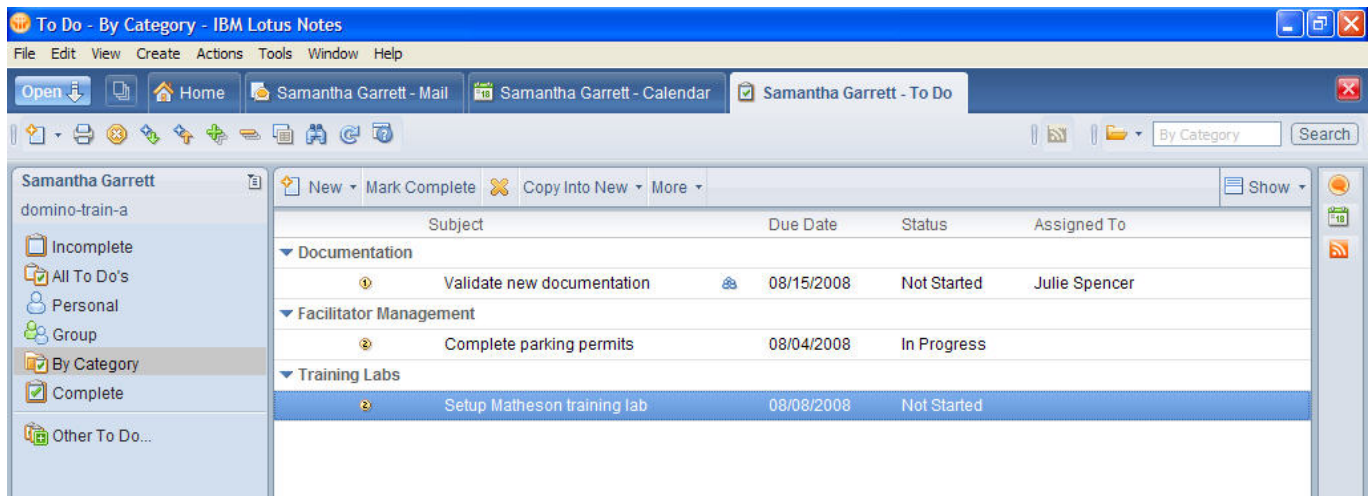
To Do - By Category - IBM Lotus Notes

File Edit View Create Actions Tools Window Help

Open | Home | Samantha Garrett - Mail | Samantha Garrett - Calendar | Samantha Garrett - To Do

By Category | Search

Samantha Garrett
domino-train-a

Incomplete
All To Do's
Personal
Group
By Category
Complete
Other To Do...

New | Mark Complete | Copy Into New | More | Show

| Subject | Due Date | Status | Assigned To |
|---|---|---|---|
| Documentation | | | |
| Validate new documentation | 08/15/2008 | Not Started | Julie Spencer |
| Facilitator Management | | | |
| Complete parking permits | 08/04/2008 | In Progress | |
| Training Labs | | | |
| Setup Matheson training lab | 08/08/2008 | Not Started | |